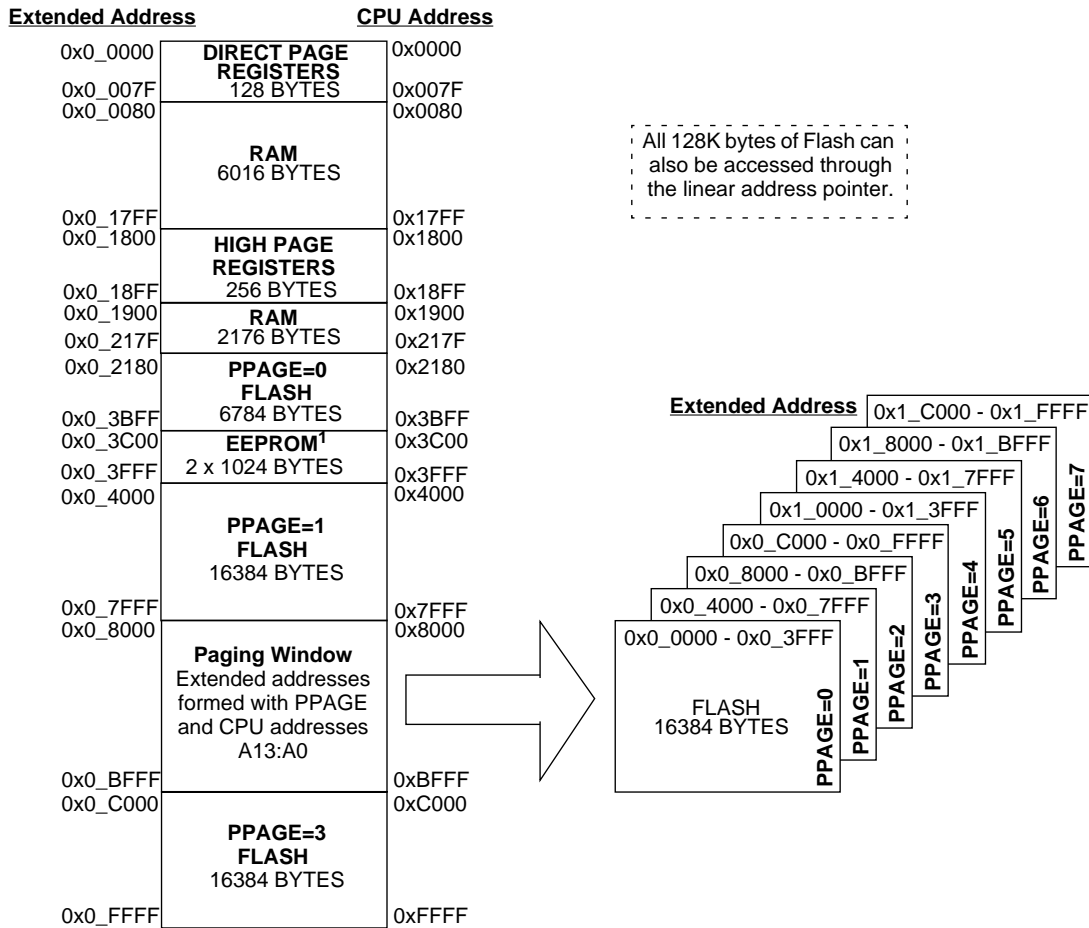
Extended Address

CPU Address

0x0_0000
DIRECT PAGE REGISTERS
128 BYTES
0x0000
0x0_007F
0x007F
0x0_0080
0x0080
RAM
6016 BYTES
0x0_17FF
0x17FF
0x0_1800
0x1800
HIGH PAGE REGISTERS
256 BYTES
0x0_18FF
0x18FF
0x0_1900
0x1900
RAM
2176 BYTES
0x0_217F
0x217F
0x0_2180
0x2180
PPAGE=0
FLASH
6784 BYTES
0x0_3BFF
0x3BFF
0x0_3C00
0x3C00
EEPROM$^1$
2 x 1024 BYTES
0x0_3FFF
0x3FFF
0x0_4000
0x4000
PPAGE=1
FLASH
16384 BYTES
0x0_7FFF
0x7FFF
0x0_8000
0x8000
Paging Window
Extended addresses formed with PPAGE and CPU addresses A13:A0
0x0_BFFF
0xBFFF
0x0_C000
0xC000
PPAGE=3
FLASH
16384 BYTES
0x0_FFFF
0xFFFF

All 128K bytes of Flash can also be accessed through the linear address pointer.

Extended Address
0x1_C000 - 0x1_FFFF
0x1_8000 - 0x1_BFFF
0x1_4000 - 0x1_7FFF
0x1_0000 - 0x1_3FFF
0x0_C000 - 0x0_FFFF
0x0_8000 - 0x0_BFFF
0x0_4000 - 0x0_7FFF
0x0_0000 - 0x0_3FFF
FLASH
16384 BYTES
PPAGE=0
PPAGE=1
PPAGE=2
PPAGE=3
PPAGE=4
PPAGE=5
PPAGE=6
PPAGE=7